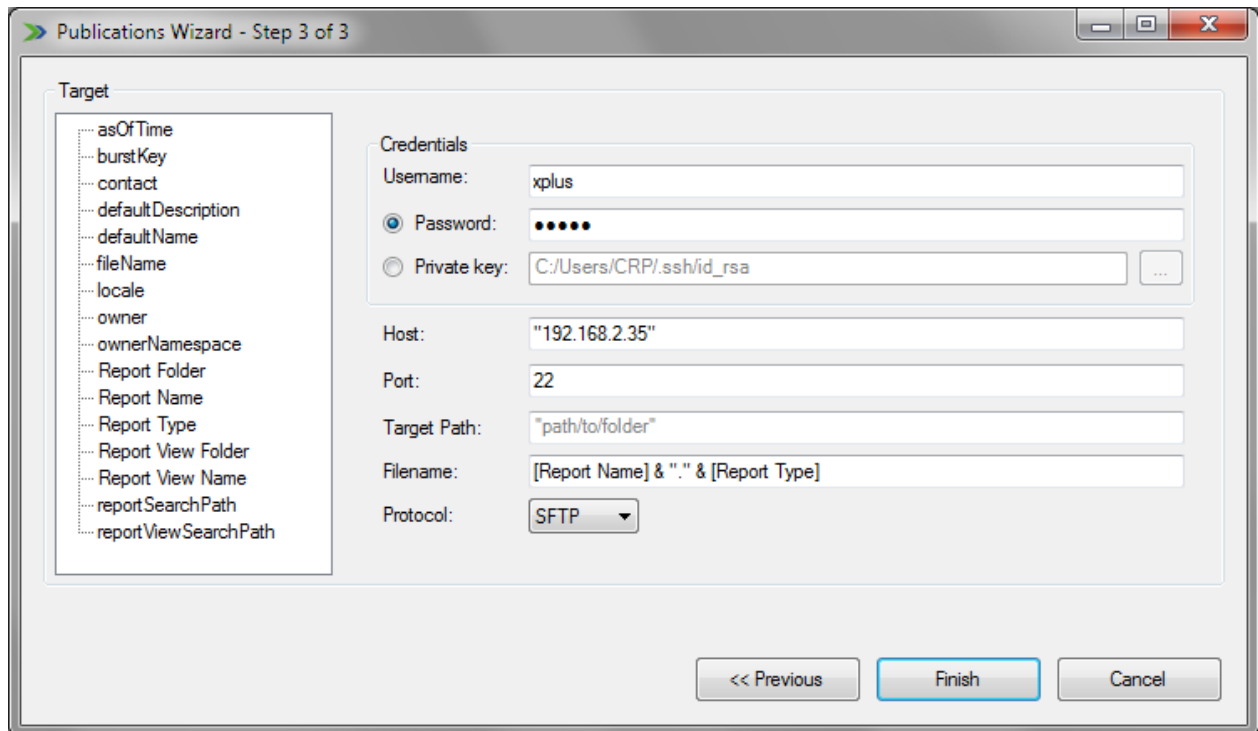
Publications Wizard - Step 3 of 3

Target

asOfTime
burstKey
contact
defaultDescription
defaultName
fileName
locale
owner
ownerNamespace
Report Folder
Report Name
Report Type
Report View Folder
Report View Name
reportSearchPath
reportViewSearchPath

Credentials

Username: xplus

Password: •••••

Private key: C:/Users/CRP/.ssh/id_rsa ...

Host: "192.168.2.35"

Port: 22

Target Path: "path/to/folder"

Filename: [Report Name] & "." & [Report Type]

Protocol: SFTP

<< Previous Finish Cancel